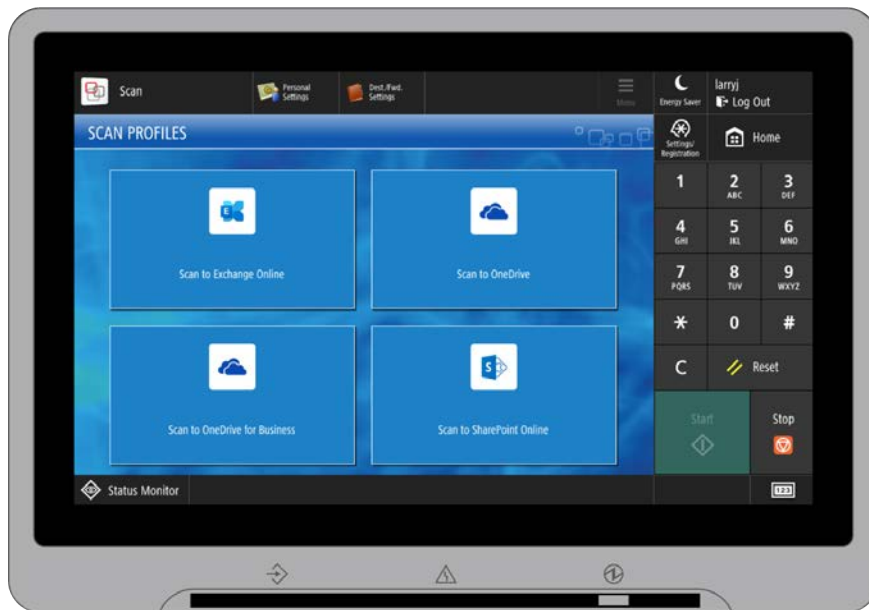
Scan

Personal Settings

Dest./Fwd. Settings

Menu

Energy Saver

larryj

Log Out

SCAN PROFILES

Settings/ Registration

Home

Scan to Exchange Online

Scan to OneDrive

Scan to OneDrive for Business

Scan to SharePoint Online

1

2 ABC

3 DEF

4 GHI

5 JKL

6 MNO

7 PQRS

8 TUV

9 WXYZ

*

0

#

C

Reset

Start

Stop

Status Monitor

123